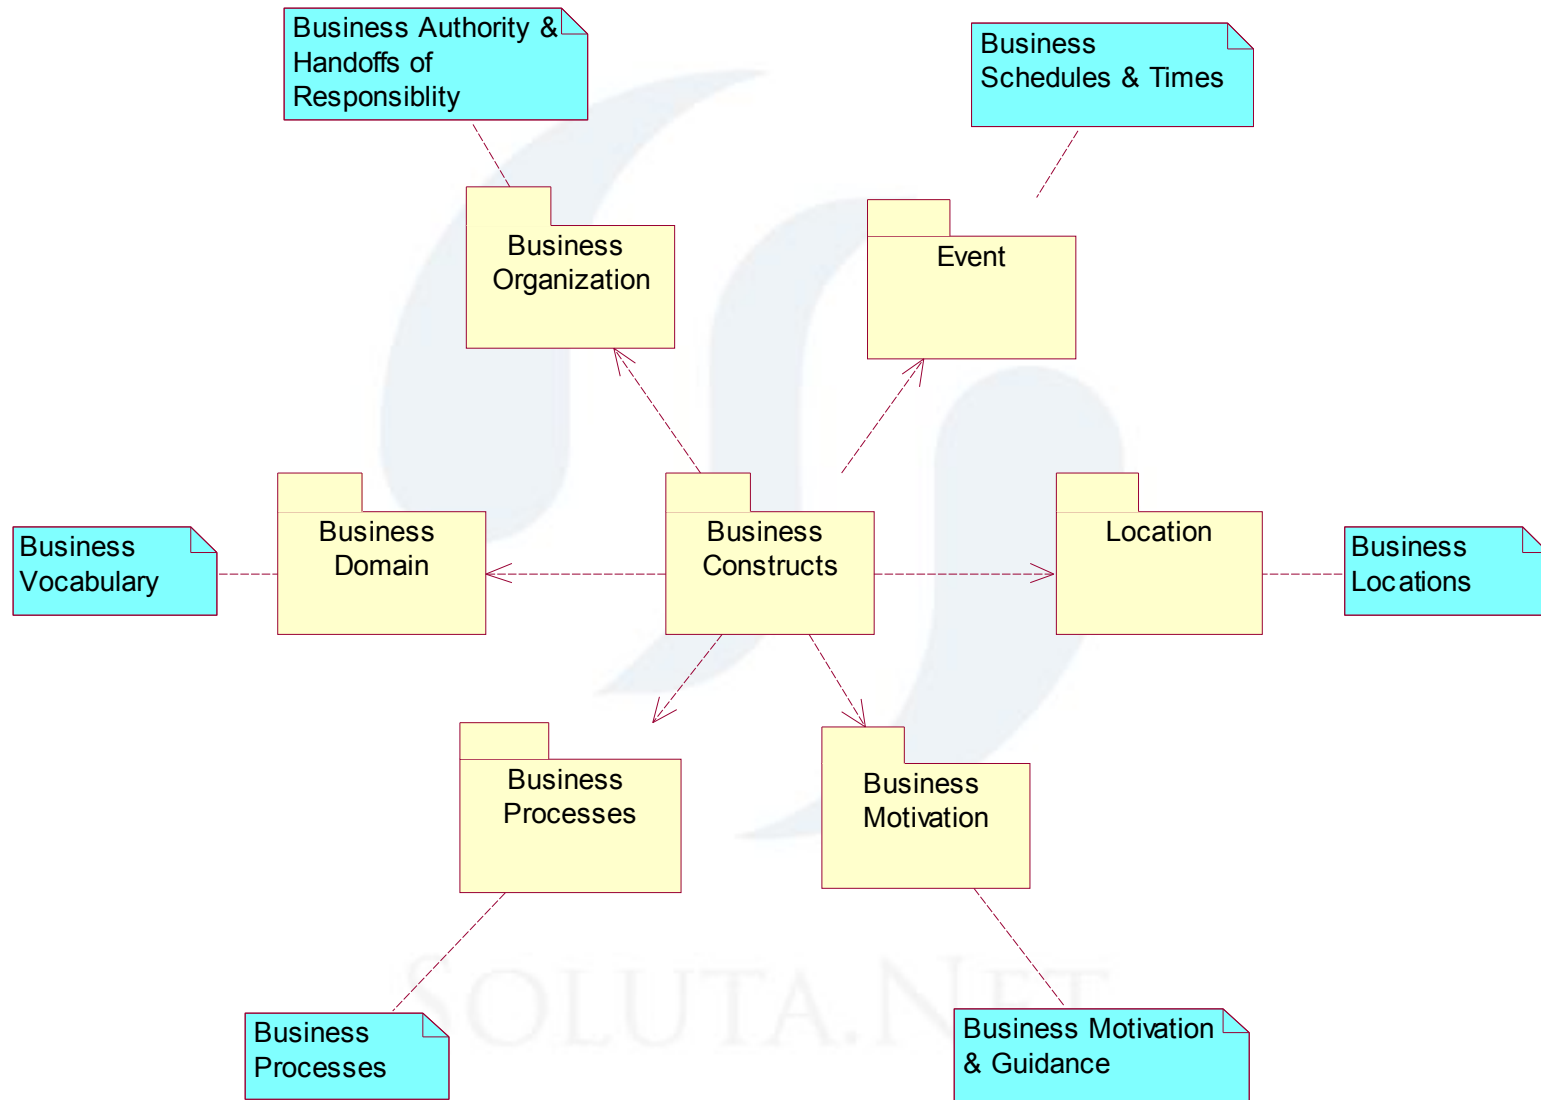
Business Authority & Handoffs of Responsiblity

Business Schedules & Times

Business Organization

Event

Business Vocabulary

Business Domain

Business Constructs

Location

Business Locations

Business Processes

Business Motivation

Business Processes

Business Motivation & Guidance

SOLUTA.NET